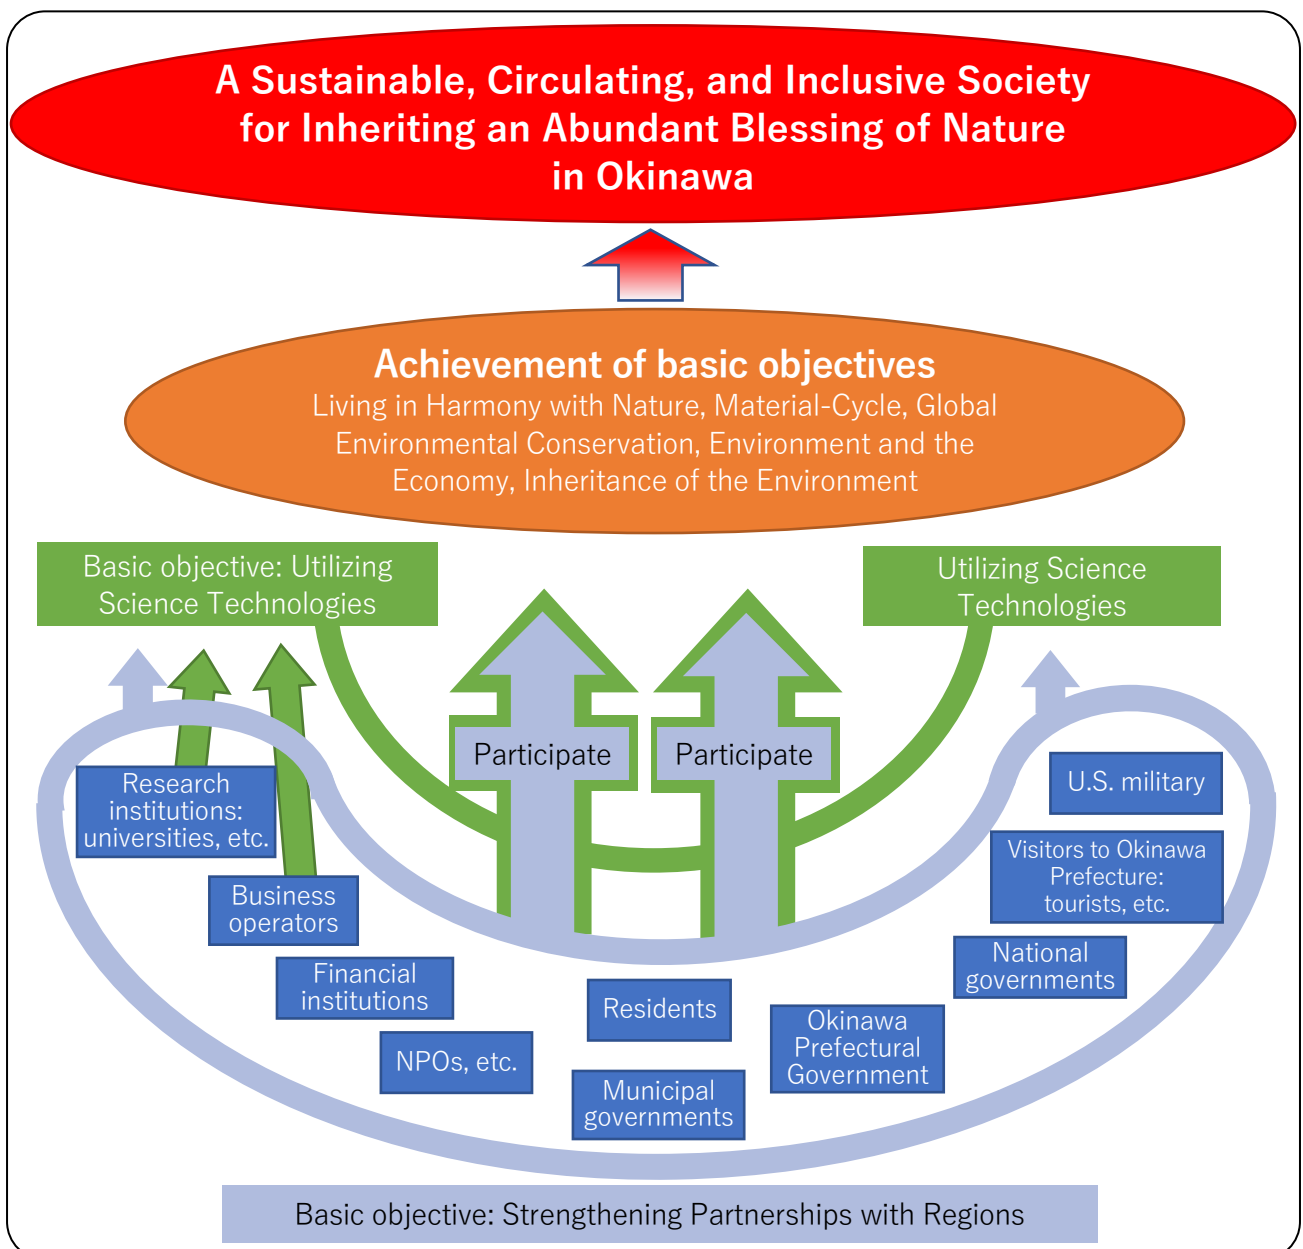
A Sustainable, Circulating, and Inclusive Society for Inheriting an Abundant Blessing of Nature in Okinawa

Achievement of basic objectives
Living in Harmony with Nature, Material-Cycle, Global Environmental Conservation, Environment and the Economy, Inheritance of the Environment

Basic objective: Utilizing Science Technologies

Utilizing Science Technologies

Participate

Participate

Research institutions: universities, etc.

Business operators

Financial institutions

NPOs, etc.

Residents

Municipal governments

Okinawa Prefectural Government

National governments

Visitors to Okinawa Prefecture: tourists, etc.

U.S. military

Basic objective: Strengthening Partnerships with Regions